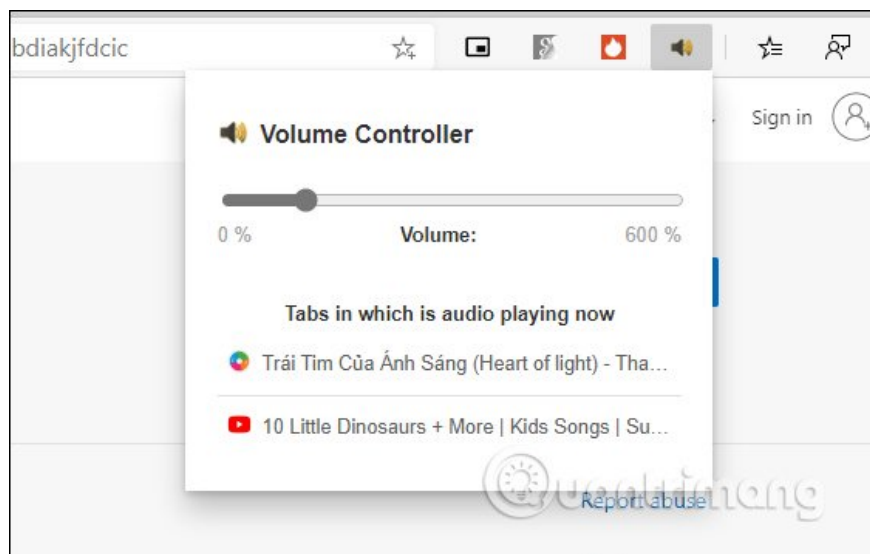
bdiakjfdcic

Sign in

Volume Controller

0 %

Volume:

600 %

Tabs in which is audio playing now

Trái Tim Của Ánh Sáng (Heart of light) - Tha...

10 Little Dinosaurs + More | Kids Songs | Su...

Report abuse

Quantrimang